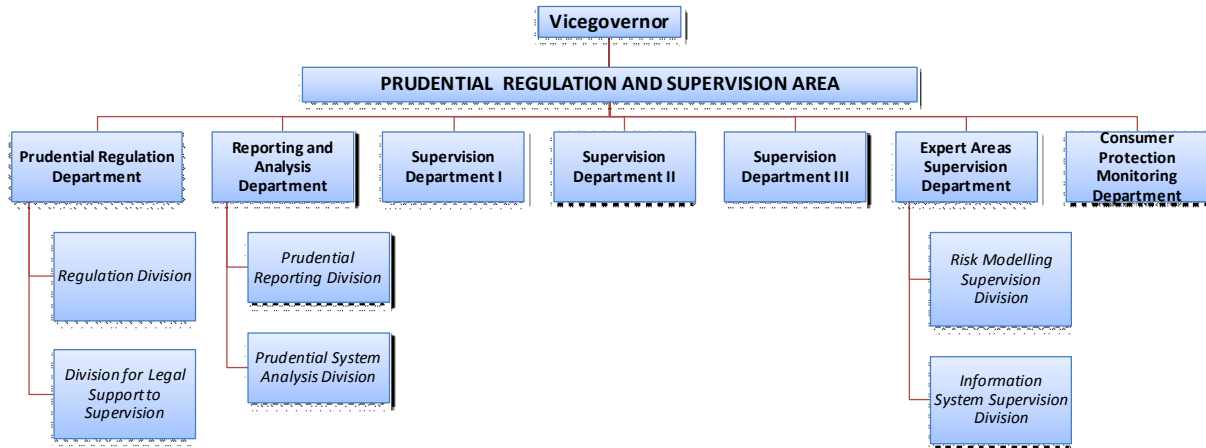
Vicegovernor

PRUDENTIAL REGULATION AND SUPERVISION AREA

Prudential Regulation Department

Regulation Division

Division for Legal Support to Supervision

Reporting and Analysis Department

Prudential Reporting Division

Prudential System Analysis Division

Supervision Department I

Supervision Department II

Supervision Department III

Expert Areas Supervision Department

Risk Modelling Supervision Division

Information System Supervision Division

Consumer Protection Monitoring Department